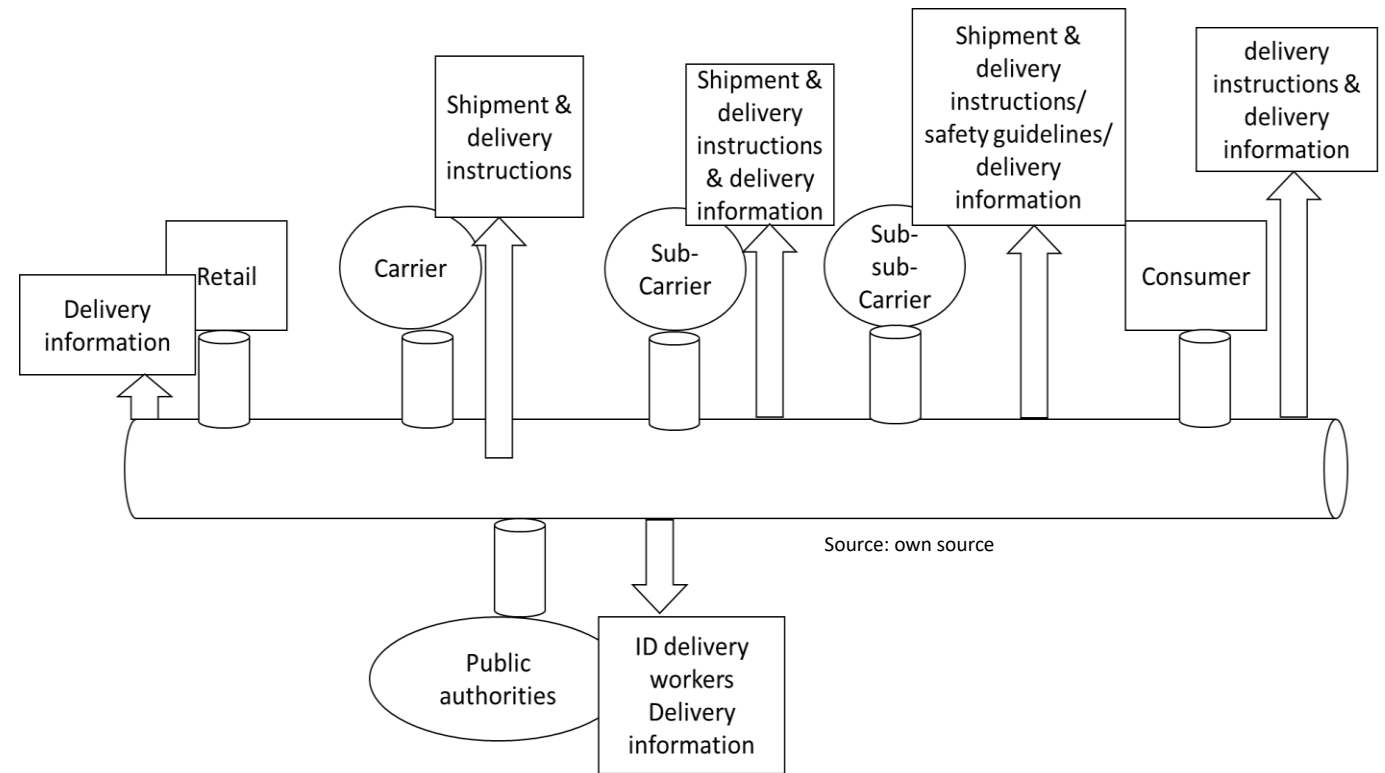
Delivery information

Retail

Carrier

Shipment & delivery instructions

Sub-Carrier

Shipment & delivery instructions & delivery information

Sub-sub-Carrier

Shipment & delivery instructions/ safety guidelines/ delivery information

Consumer

delivery instructions & delivery information

Source: own source

Public authorities

ID delivery workers Delivery information